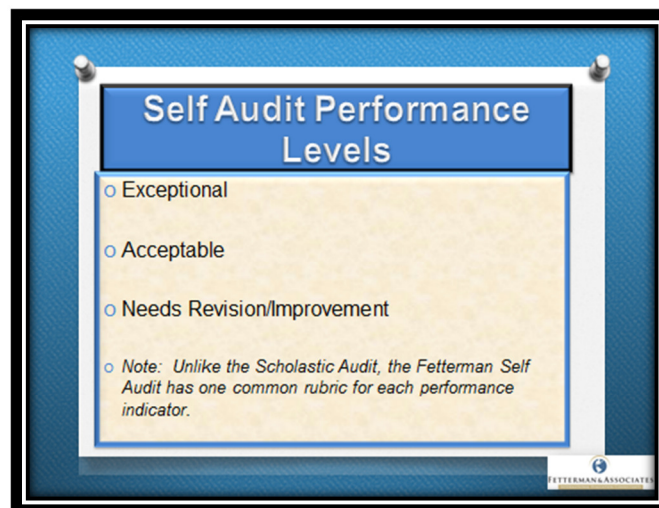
Self Audit Performance Levels

o Exceptional

o Acceptable

o Needs Revision/Improvement

o *Note: Unlike the Scholastic Audit, the Fetterman Self Audit has one common rubric for each performance indicator.*

FETTERMAN & ASSOCIATES